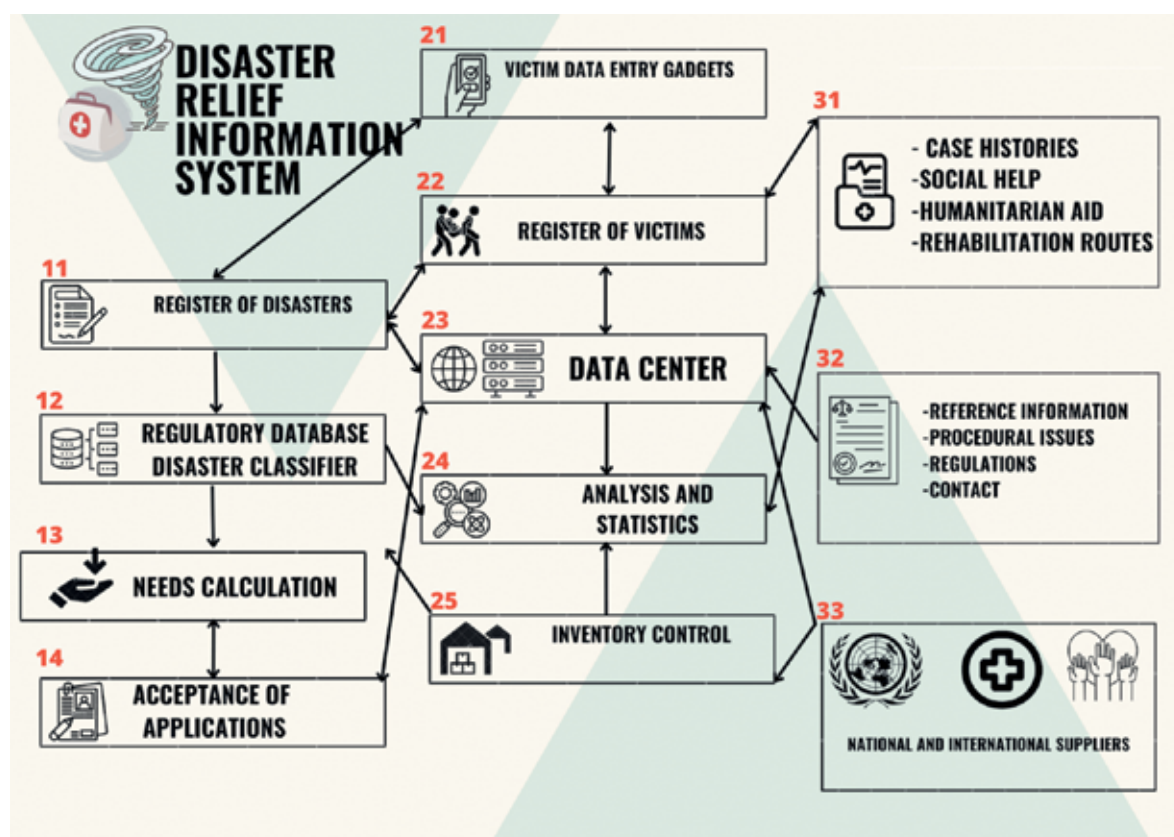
DISASTER RELIEF INFORMATION SYSTEM

21
VICTIM DATA ENTRY GADGETS

22
REGISTER OF VICTIMS

23
DATA CENTER

24
ANALYSIS AND STATISTICS

25
INVENTORY CONTROL

11
REGISTER OF DISASTERS

12
REGULATORY DATABASE DISASTER CLASSIFIER

13
NEEDS CALCULATION

14
ACCEPTANCE OF APPLICATIONS

31
- CASE HISTORIES
-SOCIAL HELP
-HUMANITARIAN AID
-REHABILITATION ROUTES

32
-REFERENCE INFORMATION
-PROCEDURAL ISSUES
-REGULATIONS
-CONTACT

33
NATIONAL AND INTERNATIONAL SUPPLIERS